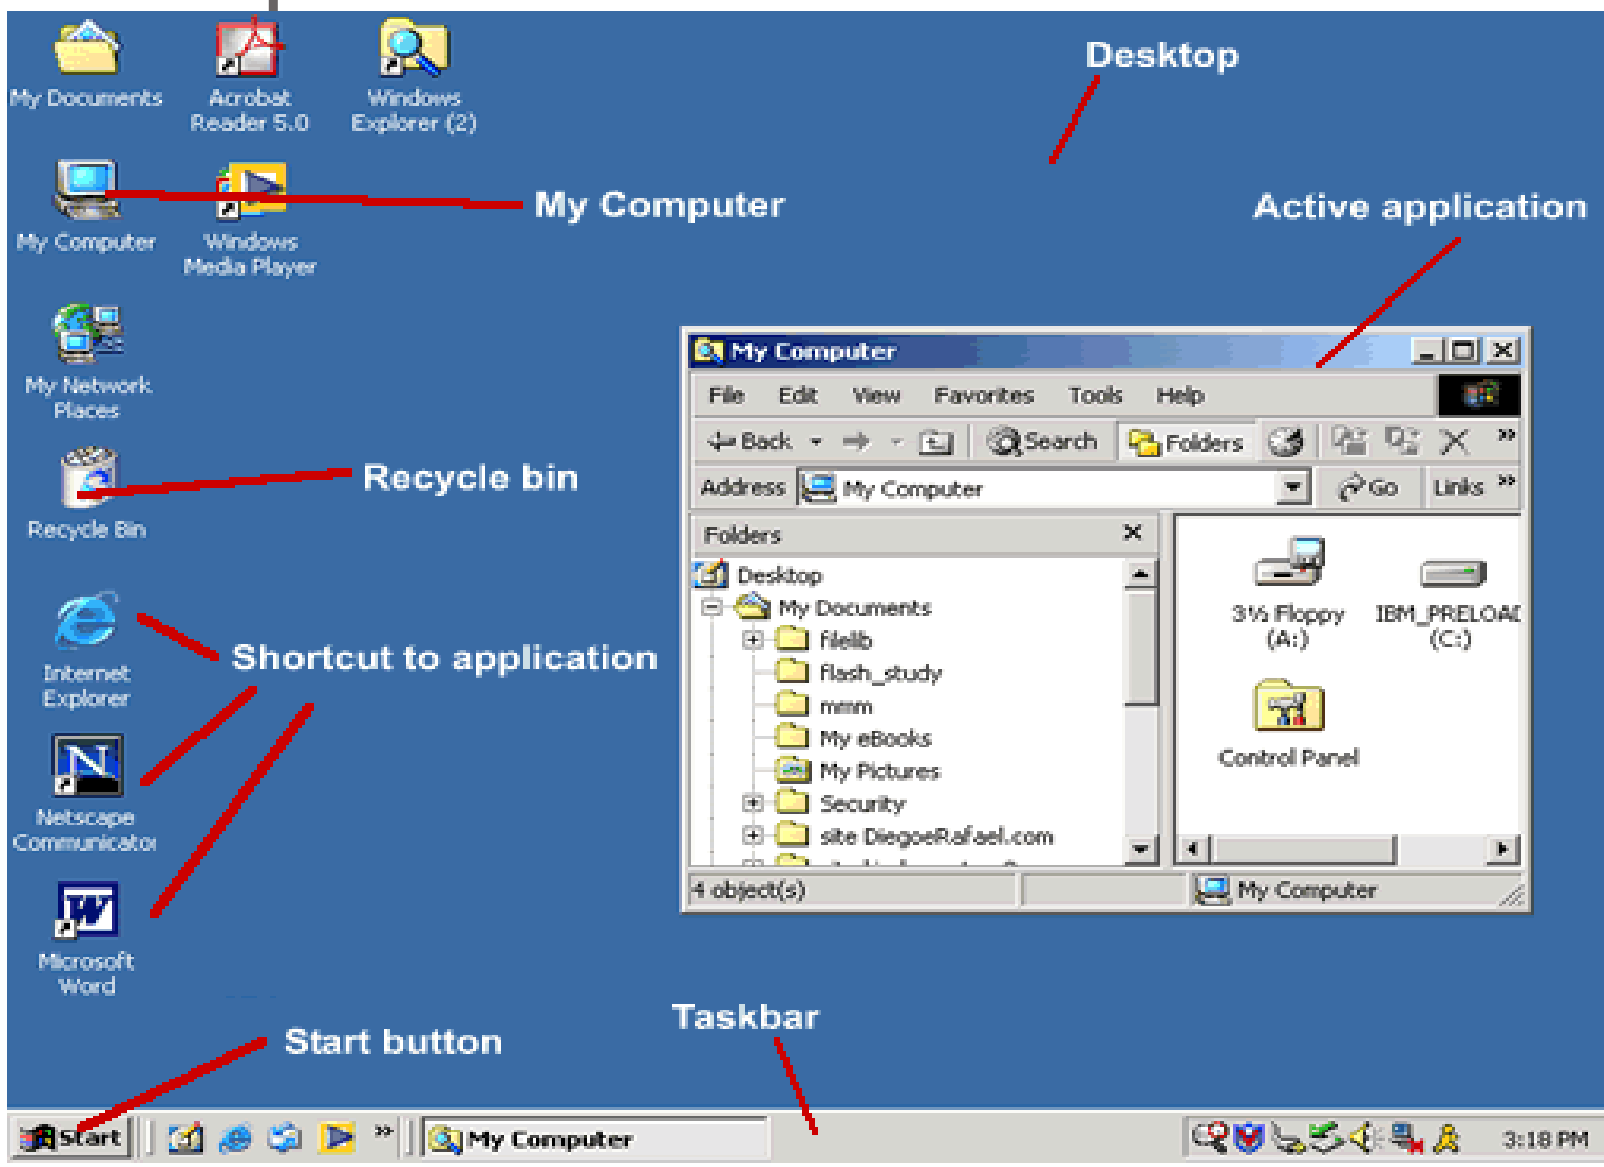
My Documents
Acrobat Reader 5.0
Windows Explorer (2)
Desktop
My Computer
Windows Media Player
My Computer
Active application
My Network Places
Recycle bin
Recycle Bin
Shortcut to application
Internet Explorer
Netscape Communicator
Microsoft Word
My Computer
File Edit View Favorites Tools Help
Back Search Folders
Address My Computer Go Links
Folders
Desktop
My Documents
filelib
flash_study
mmm
My eBooks
My Pictures
Security
site DiegoeRafael.com
3½ Floppy (A:)
IBM_PRELOAD (C:)
Control Panel
4 object(s)
My Computer
Taskbar
Start button
Start
My Computer
3:18 PM